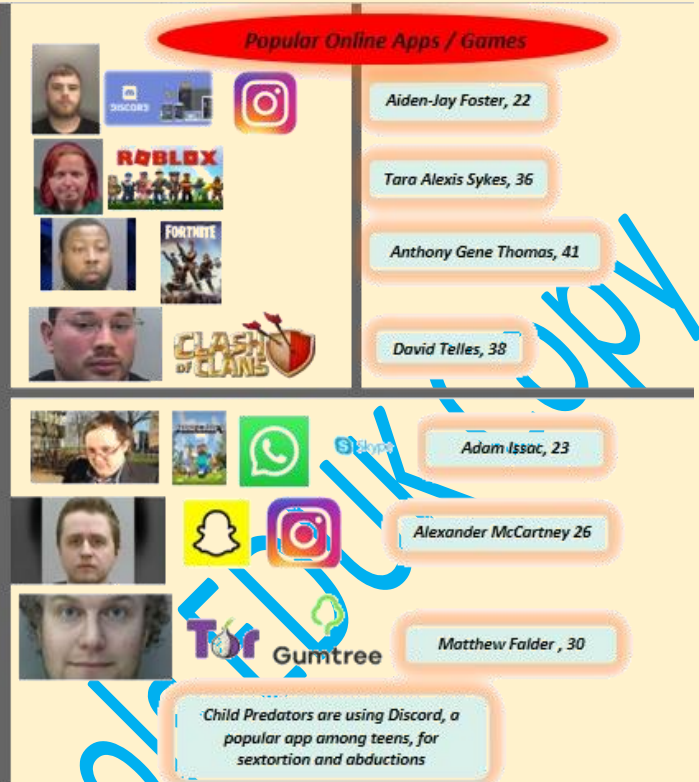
Popular Online Apps / Games

DISCORD

ROBLOX

FORTNITE

CLASH of CLANS

Aiden-Jay Foster, 22

Tara Alexis Sykes, 36

Anthony Gene Thomas, 41

David Telles, 38

Skype

Adam Issac, 23

Alexander McCartney 26

Tor

Gumtree

Matthew Falder , 30

Child Predators are using Discord, a popular app among teens, for sextortion and abductions

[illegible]